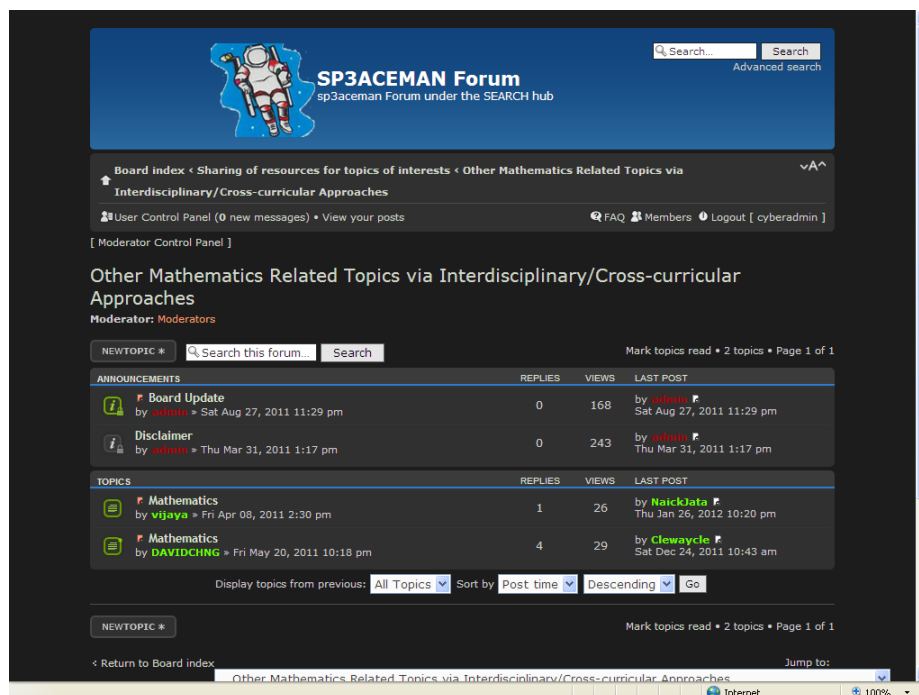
Search...
Search
Advanced search

SP3ACEMAN Forum
sp3aceman Forum under the SEARCH hub

Board index ‹ Sharing of resources for topics of interests ‹ Other Mathematics Related Topics via Interdisciplinary/Cross-curricular Approaches

User Control Panel (0 new messages) • View your posts

FAQ Members Logout [ cyberadmin ]

[ Moderator Control Panel ]

Other Mathematics Related Topics via Interdisciplinary/Cross-curricular Approaches

Moderator: Moderators

NEWTOPIC
Search this forum...
Search

Mark topics read • 2 topics • Page 1 of 1

| ANNOUNCEMENTS | REPLIES | VIEWS | LAST POST |
|---|---|---|---|
| Board Update by admin » Sat Aug 27, 2011 11:29 pm | 0 | 168 | by admin Sat Aug 27, 2011 11:29 pm |
| Disclaimer by admin » Thu Mar 31, 2011 1:17 pm | 0 | 243 | by admin Thu Mar 31, 2011 1:17 pm |

| TOPICS | REPLIES | VIEWS | LAST POST |
|---|---|---|---|
| Mathematics by vijaya » Fri Apr 08, 2011 2:30 pm | 1 | 26 | by NaickJata Thu Jan 26, 2012 10:20 pm |
| Mathematics by DAVIDCHNG » Fri May 20, 2011 10:18 pm | 4 | 29 | by Clewaycle Sat Dec 24, 2011 10:43 am |

Display topics from previous: All Topics Sort by Post time Descending Go

NEWTOPIC

Mark topics read • 2 topics • Page 1 of 1

‹ Return to Board index

Jump to:

Other Mathematics Related Topics via Interdisciplinary/Cross-curricular Approaches

Internet

100%